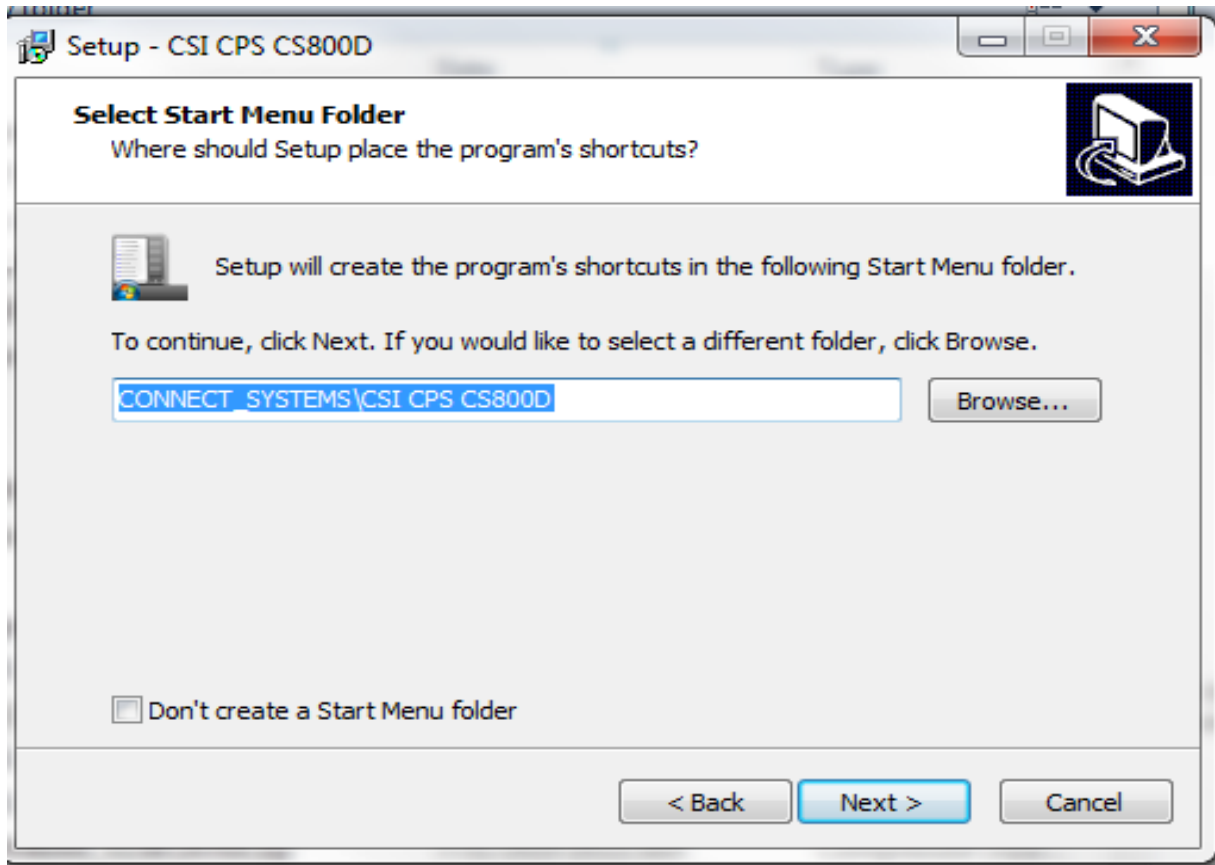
Setup - CSI CPS CS800D

Select Start Menu Folder
Where should Setup place the program's shortcuts?

Setup will create the program's shortcuts in the following Start Menu folder.

To continue, click Next. If you would like to select a different folder, click Browse.

CONNECT_SYSTEMS\CSI CPS CS800D

Browse...

Don't create a Start Menu folder

< Back

Next >

Cancel